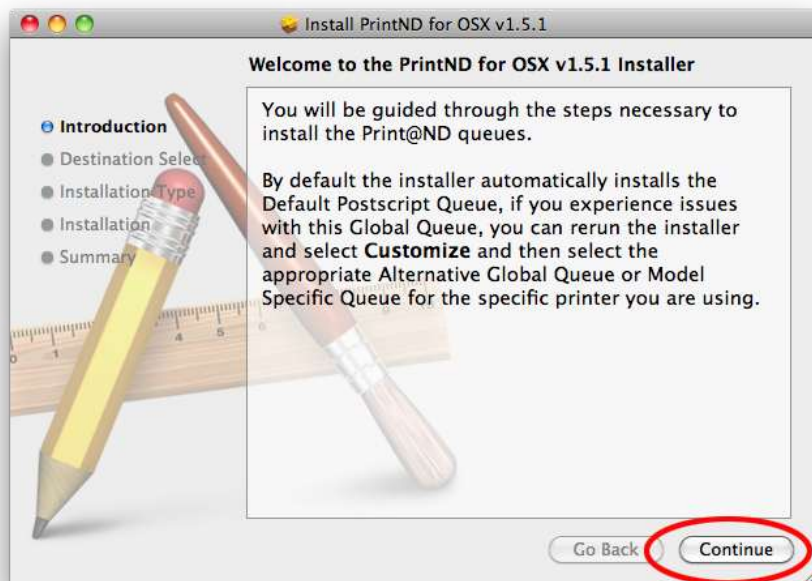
Install PrintND for OSX v1.5.1

Welcome to the PrintND for OSX v1.5.1 Installer

Introduction
Destination Select
Installation Type
Installation
Summary

You will be guided through the steps necessary to install the Print@ND queues.

By default the installer automatically installs the Default Postscript Queue, if you experience issues with this Global Queue, you can rerun the installer and select **Customize** and then select the appropriate Alternative Global Queue or Model Specific Queue for the specific printer you are using.

Go Back
Continue